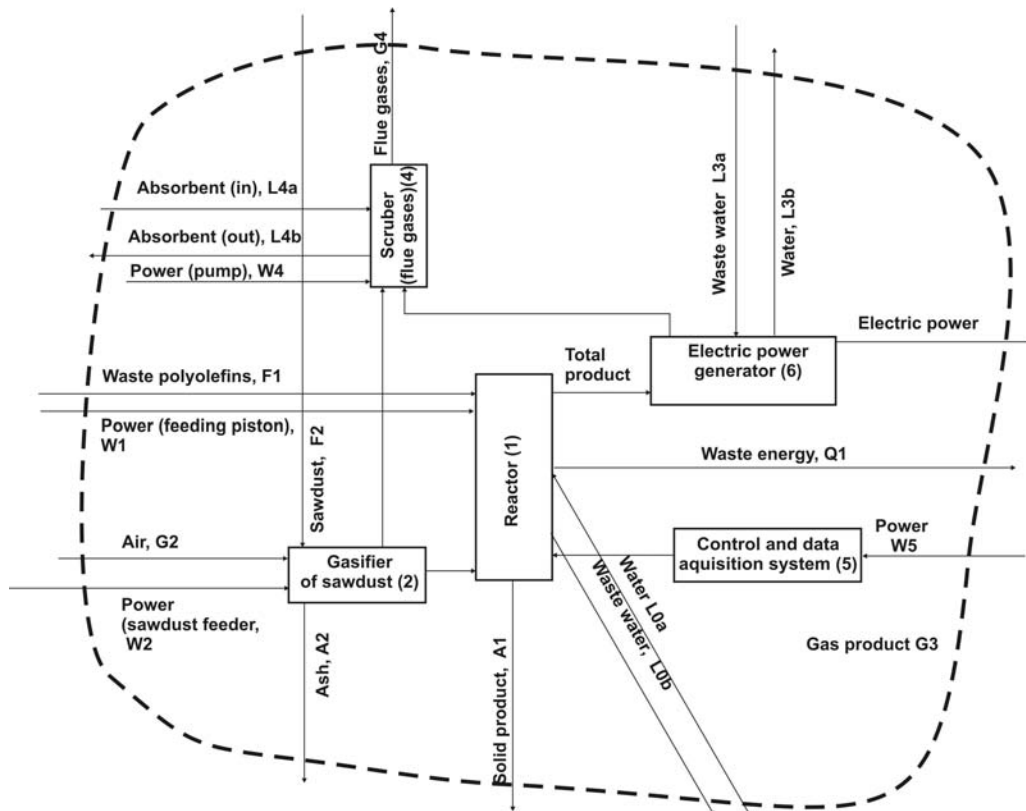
Flue gases, G4

Absorbent (in), L4a

Scrubber (flue gases)(4)

Absorbent (out), L4b

Power (pump), W4

Waste water L3a

Water, L3b

Electric power

Total product

Electric power generator (6)

Waste polyolefins, F1

Power (feeding piston), W1

Sawdust, F2

Reactor (1)

Waste energy, Q1

Power W5

Air, G2

Gasifier of sawdust (2)

Water L0a

Waste water, L0b

Control and data aquisition system (5)

Power (sawdust feeder, W2

Ash, A2

Solid product, A1

Gas product G3